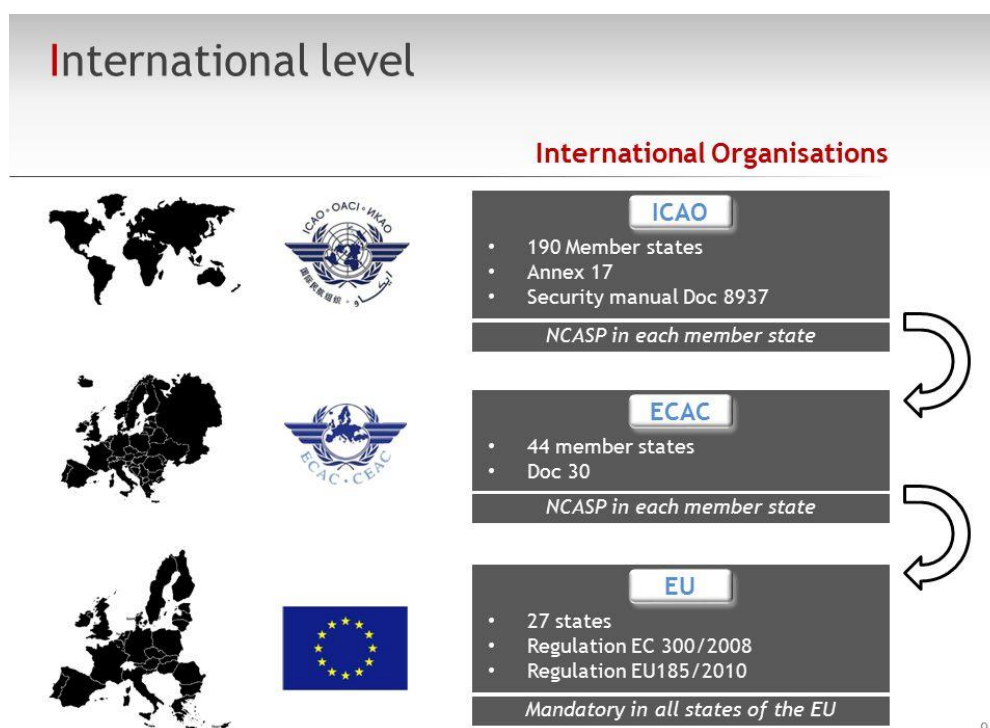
International level

International Organisations

ICAO OACI ИКАО

ICAO
• 190 Member states
• Annex 17
• Security manual Doc 8937

NCASP in each member state

ECAC·CEAC

ECAC
• 44 member states
• Doc 30

NCASP in each member state

EU
• 27 states
• Regulation EC 300/2008
• Regulation EU185/2010

Mandatory in all states of the EU

9